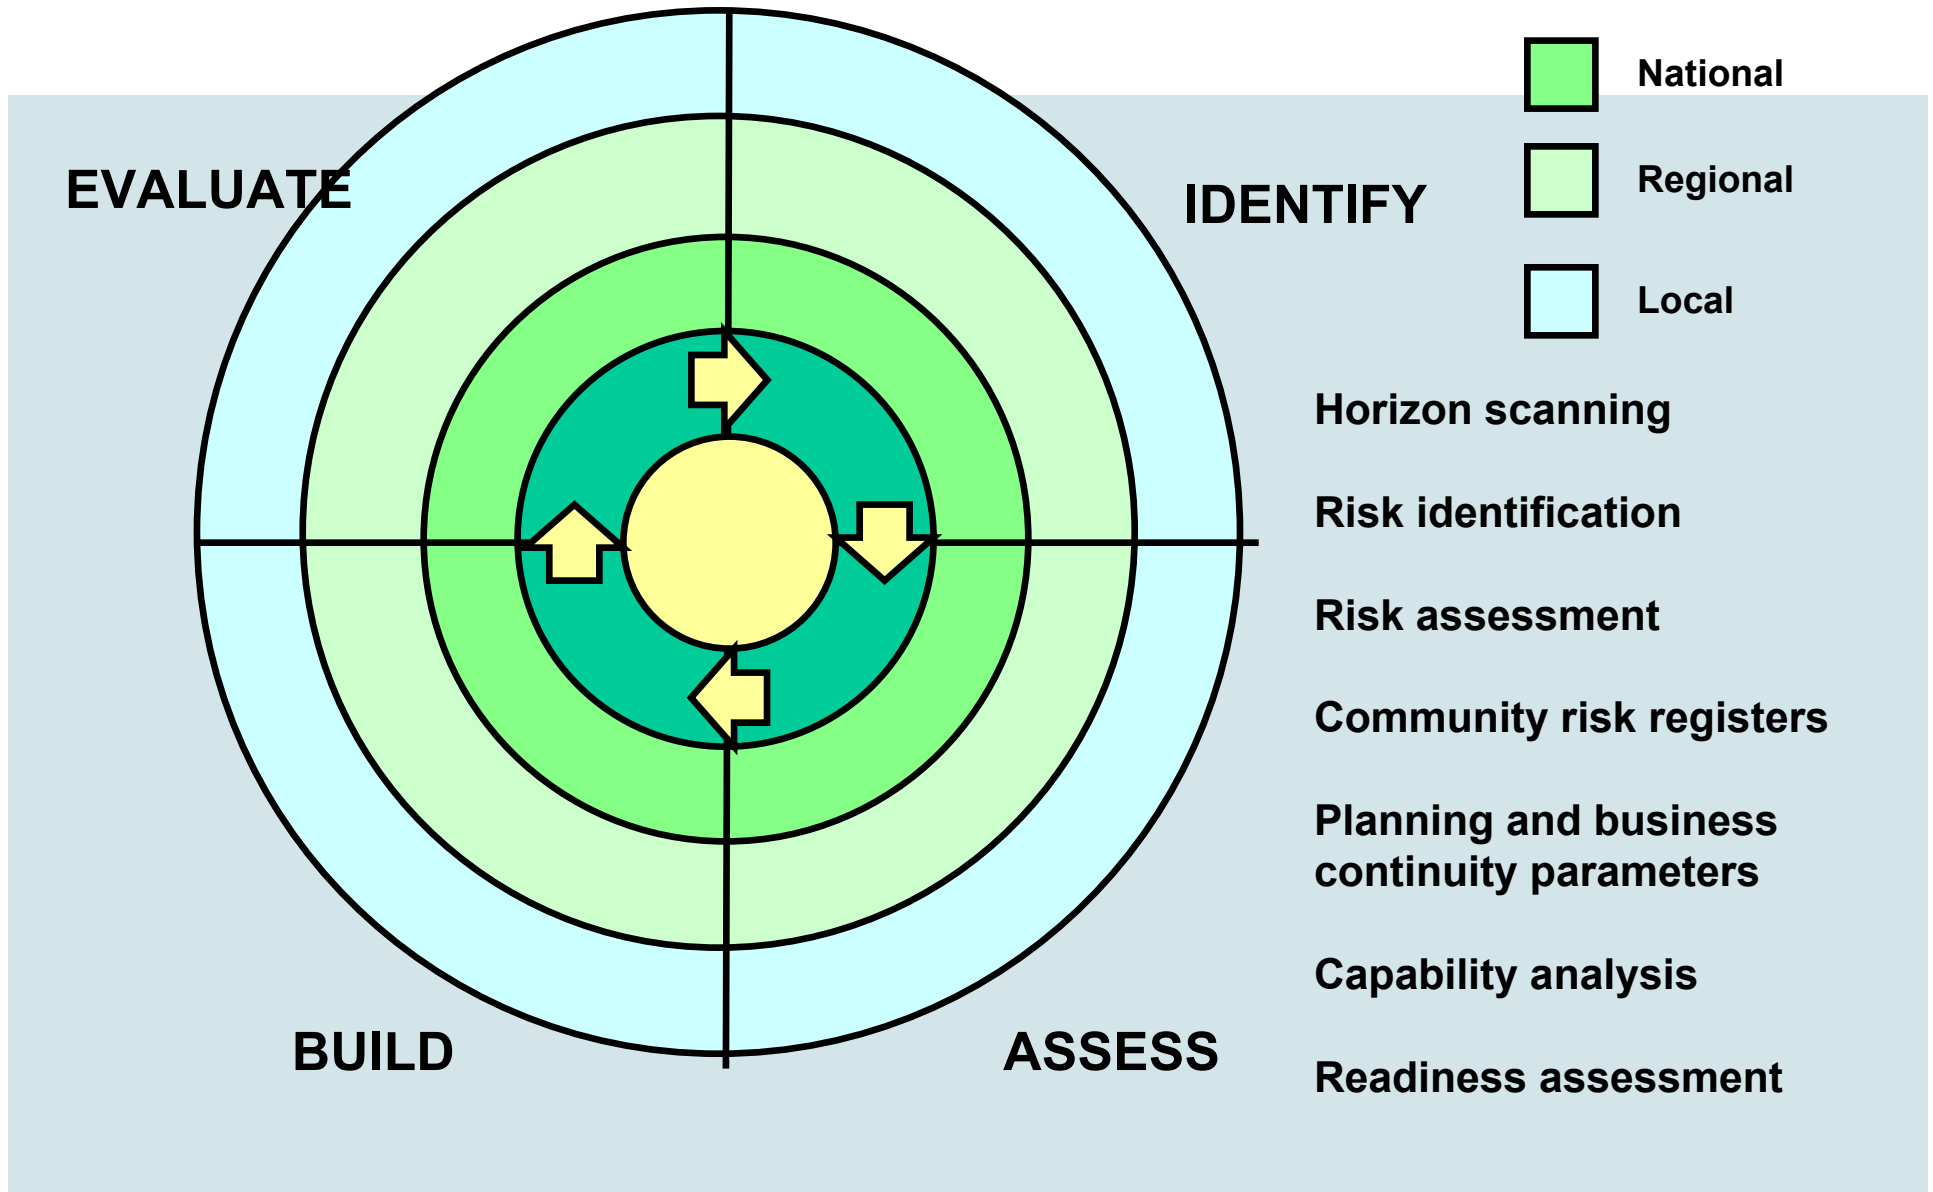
National

Regional

Local

EVALUATE

IDENTIFY

BUILD

ASSESS

Horizon scanning

Risk identification

Risk assessment

Community risk registers

Planning and business continuity parameters

Capability analysis

Readiness assessment